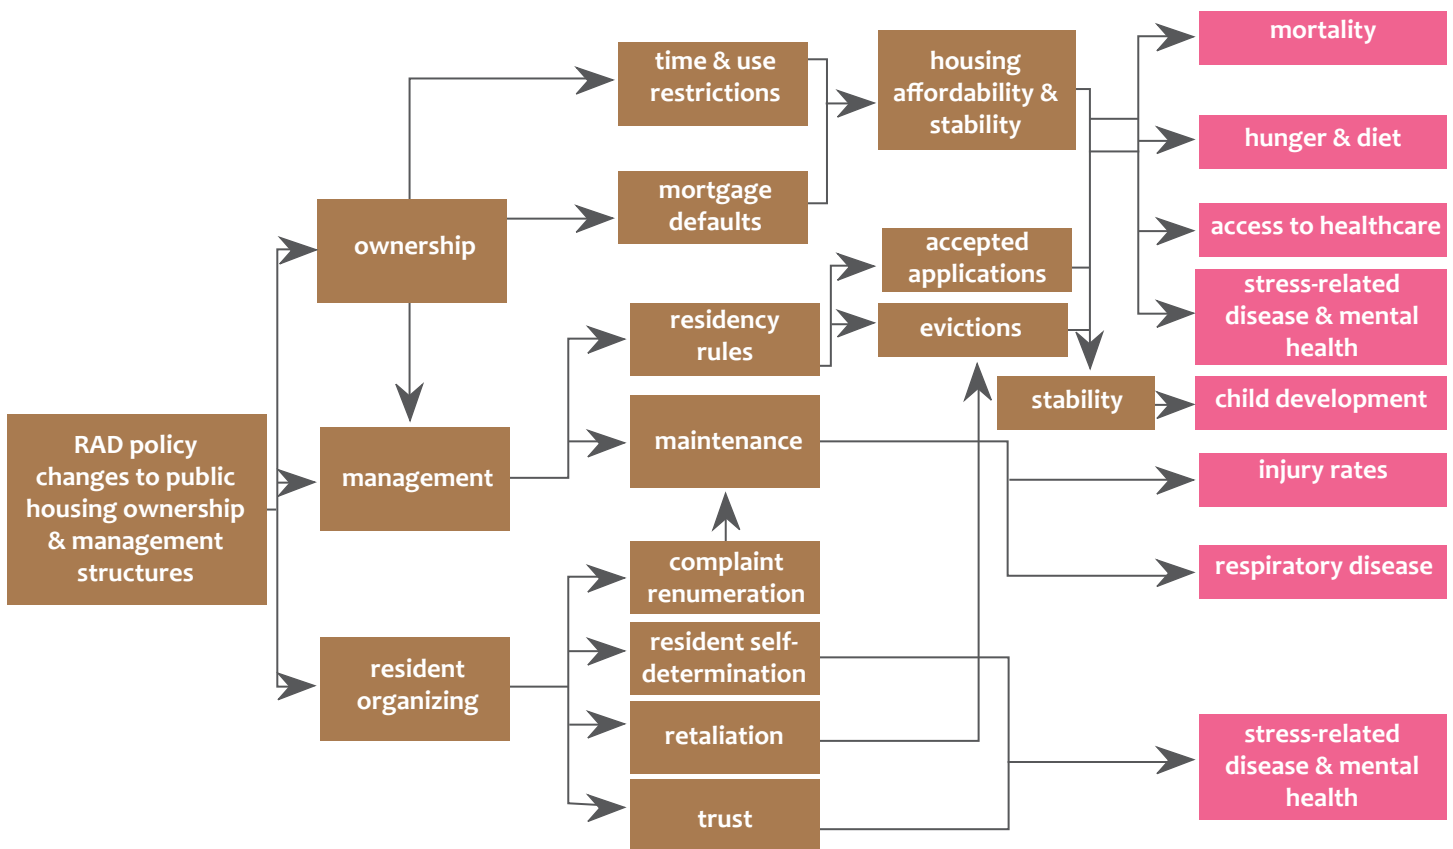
RAD policy changes to public housing ownership & management structures

ownership

management

resident organizing

time & use restrictions

mortgage defaults

residency rules

maintenance

complaint renumeration

resident self-determination

retaliation

trust

housing affordability & stability

accepted applications

evictions

stability

mortality

hunger & diet

access to healthcare

stress-related disease & mental health

child development

injury rates

respiratory disease

stress-related disease & mental health